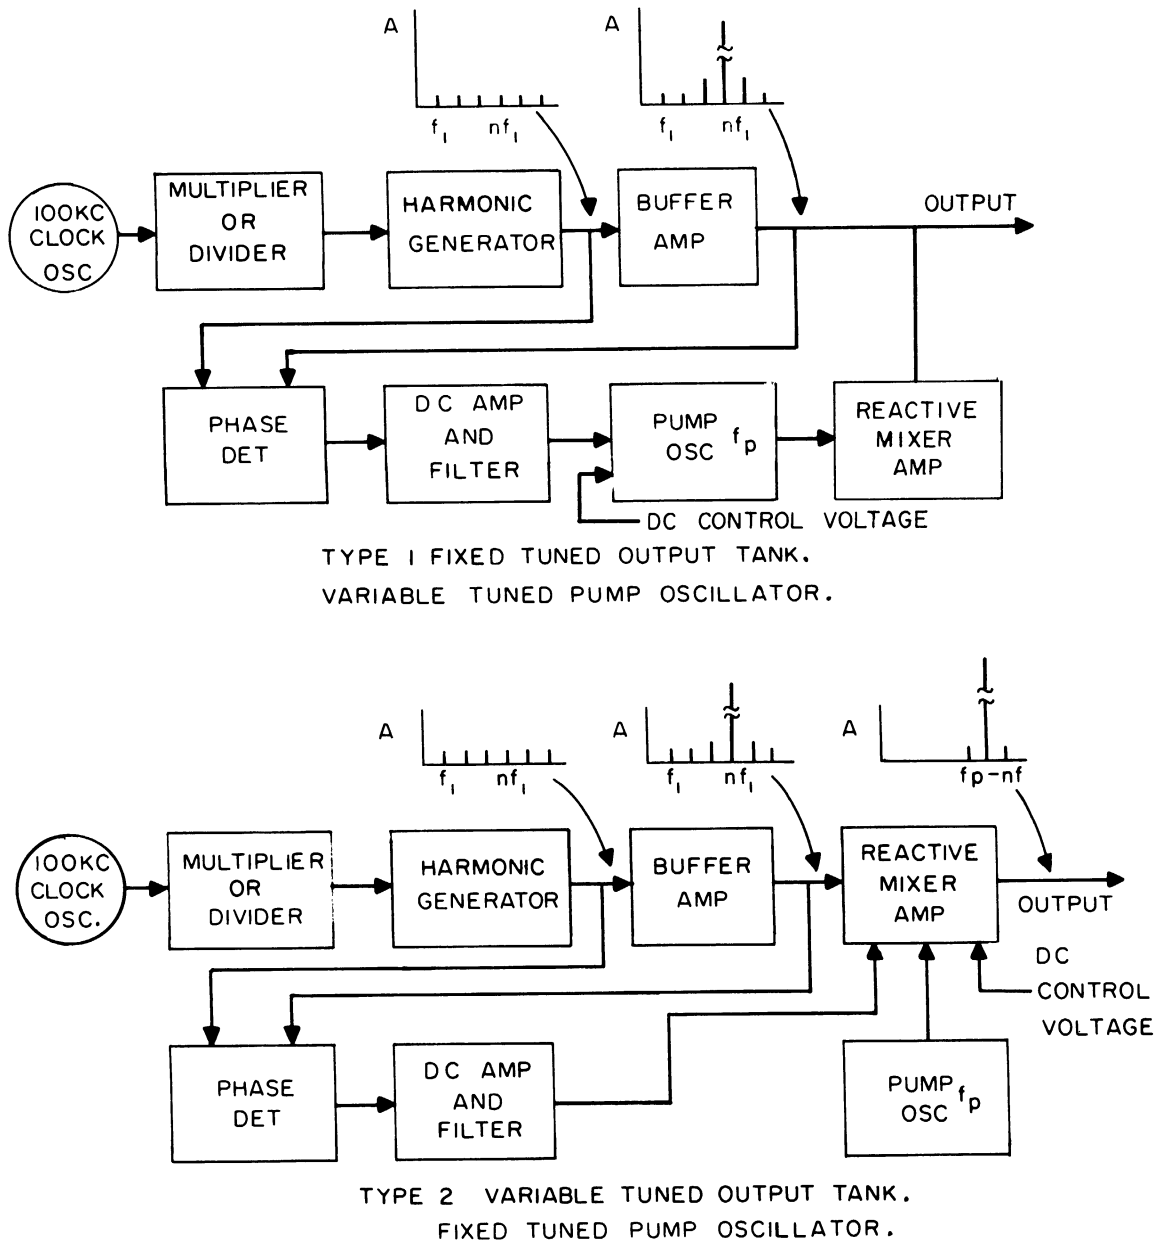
A

$f_1$ $nf_1$

A

$f_1$ $nf_1$

100KC CLOCK OSC

MULTIPLIER OR DIVIDER

HARMONIC GENERATOR

BUFFER AMP

OUTPUT

PHASE DET

DC AMP AND FILTER

PUMP OSC $f_p$

REACTIVE MIXER AMP

DC CONTROL VOLTAGE

TYPE I FIXED TUNED OUTPUT TANK.
VARIABLE TUNED PUMP OSCILLATOR.

A

$f_1$ $nf_1$

A

$f_1$ $nf_1$

A

fp-nf

100KC CLOCK OSC.

MULTIPLIER OR DIVIDER

HARMONIC GENERATOR

BUFFER AMP

REACTIVE MIXER AMP

OUTPUT

DC CONTROL VOLTAGE

PHASE DET

DC AMP AND FILTER

PUMP OSC $f_p$

TYPE 2 VARIABLE TUNED OUTPUT TANK.
FIXED TUNED PUMP OSCILLATOR.